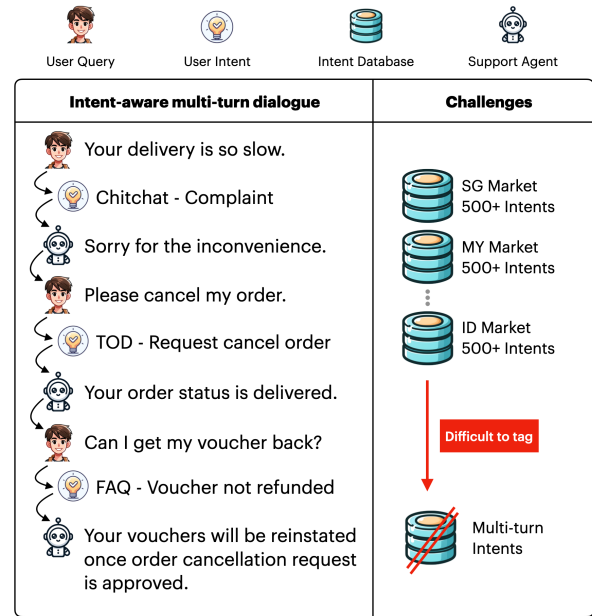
User Query
User Intent
Intent Database
Support Agent

| Intent-aware multi-turn dialogue | Challenges |
|---|---|
| Your delivery is so slow. | SG Market 500+ Intents |
| Chitchat - Complaint | MY Market 500+ Intents |
| Sorry for the inconvenience. | ID Market 500+ Intents |
| Please cancel my order. | Difficult to tag |
| TOD - Request cancel order | Multi-turn Intents |
| Your order status is delivered. | |
| Can I get my voucher back? | |
| FAQ - Voucher not refunded | |
| Your vouchers will be reinstated once order cancellation request is approved. | |